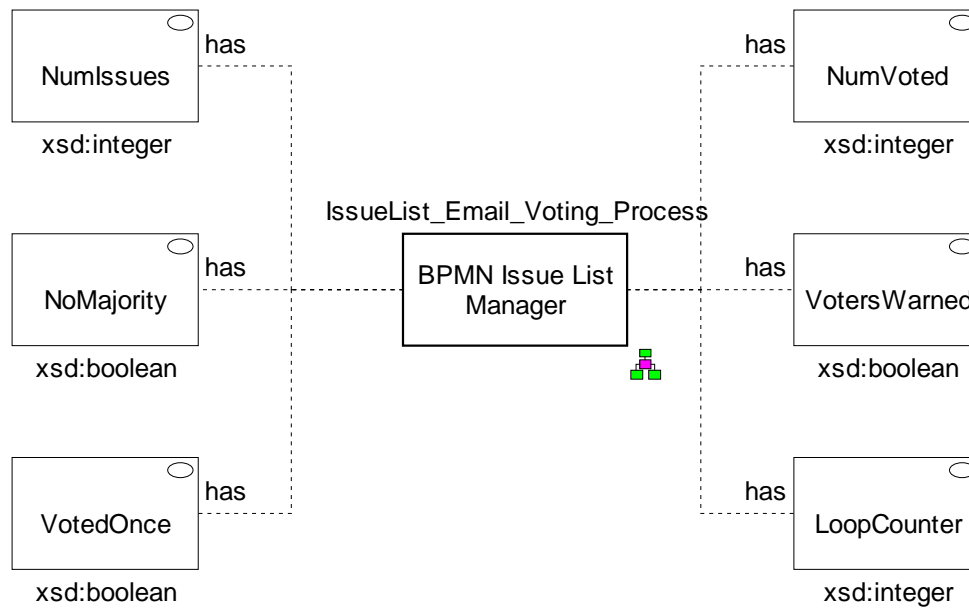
has
NumIssues
xsd:integer

has
NumVoted
xsd:integer

IssueList_Email_Voting_Process

has
NoMajority
xsd:boolean

BPMN Issue List Manager

has
VotersWarned
xsd:boolean

has
VotedOnce
xsd:boolean

has
LoopCounter
xsd:integer